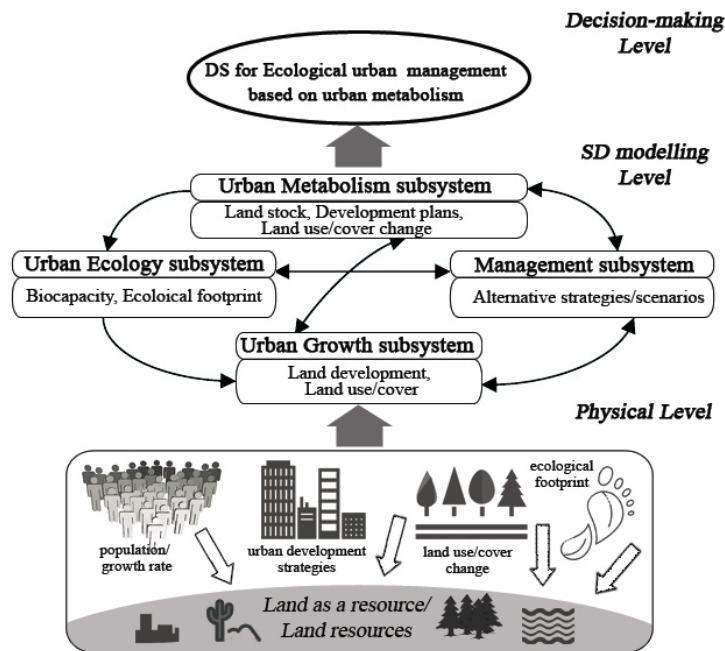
Decision-making Level

DS for Ecological urban management based on urban metabolism

SD modelling Level

Urban Metabolism subsystem

Land stock, Development plans, Land use/cover change

Urban Ecology subsystem

Biocapacity, Ecoloical footprint

Management subsystem

Alternative strategies/scenarios

Urban Growth subsystem

Land development, Land use/cover

Physical Level

population/ growth rate

urban development strategies

land use/cover change

ecological footprint

Land as a resource/ Land resources